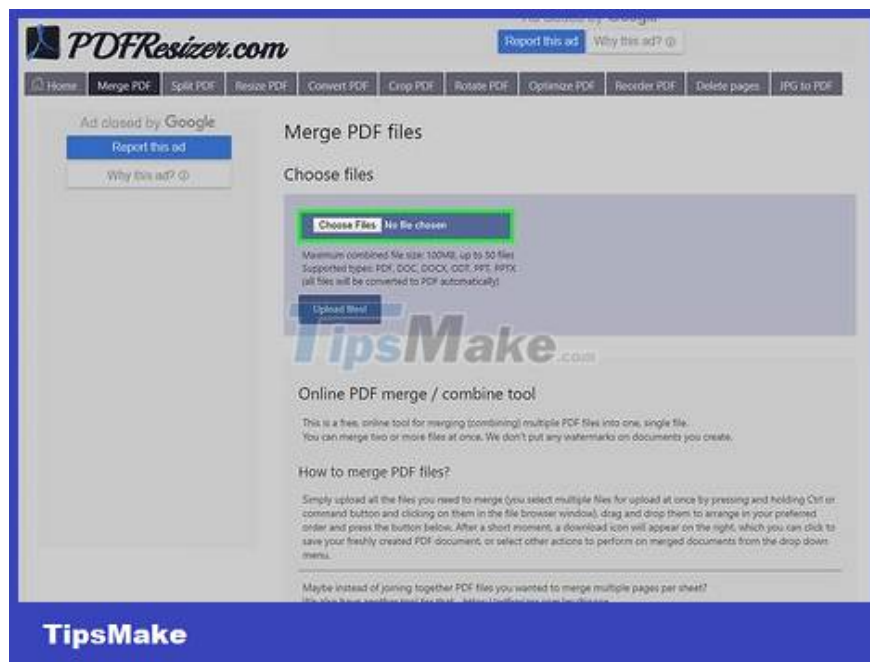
Ad closed by Google
Report this ad Why this ad?

PDFResizer.com

Home | Merge PDF | Split PDF | Resize PDF | Convert PDF | Crop PDF | Rotate PDF | Optimize PDF | Reorder PDF | Delete pages | JPG to PDF

Ad closed by Google
Report this ad
Why this ad?

Merge PDF files

Choose files

Choose Files No file chosen

Maximum combined file size: 100MB, up to 50 files
Supported types: PDF, DOC, DOCX, ODT, PPT, PPTX
(all files will be converted to PDF automatically)

Upload files!

TipsMake.com

Online PDF merge / combine tool

This is a free, online tool for merging (combining) multiple PDF files into one, single file.
You can merge two or more files at once. We don't put any watermarks on documents you create.

How to merge PDF files?

Simply upload all the files you need to merge (you select multiple files for upload at once by pressing and holding Ctrl or command button and clicking on them in the file browser window), drag and drop them to arrange in your preferred order and press the button below. After a short moment, a download icon will appear on the right, which you can click to save your freshly created PDF document, or select other actions to perform on merged documents from the drop down menu.

Maybe instead of joining together PDF files you wanted to merge multiple pages per sheet?
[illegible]

TipsMake